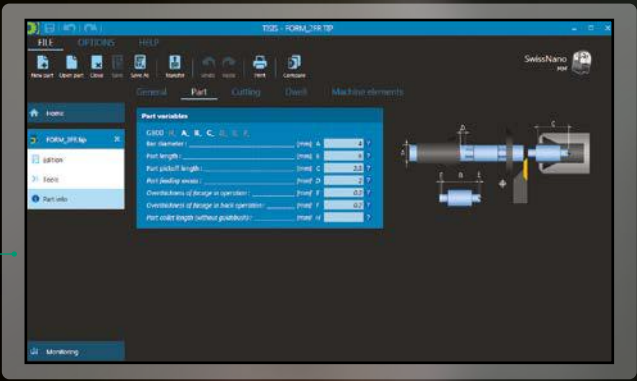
TISIS - FORM_2FR.TIP

FILE OPTIONS HELP

New part Open part Close Save Save As Transfer Undo Redo Print Compare

SwissNano

General Part Cutting Dwell Machine elements

Home

FORM_2FR.tip

Edition

Execu

Part info

Monitoring

Part variables

G900 H, A, B, C, D, E, F,

Bar diameter : [mm] A 4 ?

Part length : [mm] B 6 ?

Part pickoff length : [mm] C 2.5 ?

Part feeding travel : [mm] D 2 ?

Overthickness of facing in operation : [mm] E 0.2 ?

Overthickness of facing in back operation : [mm] F 0.2 ?

Part collet length (without guidebush) : [mm] H 0 ?

D

A

C

E B E